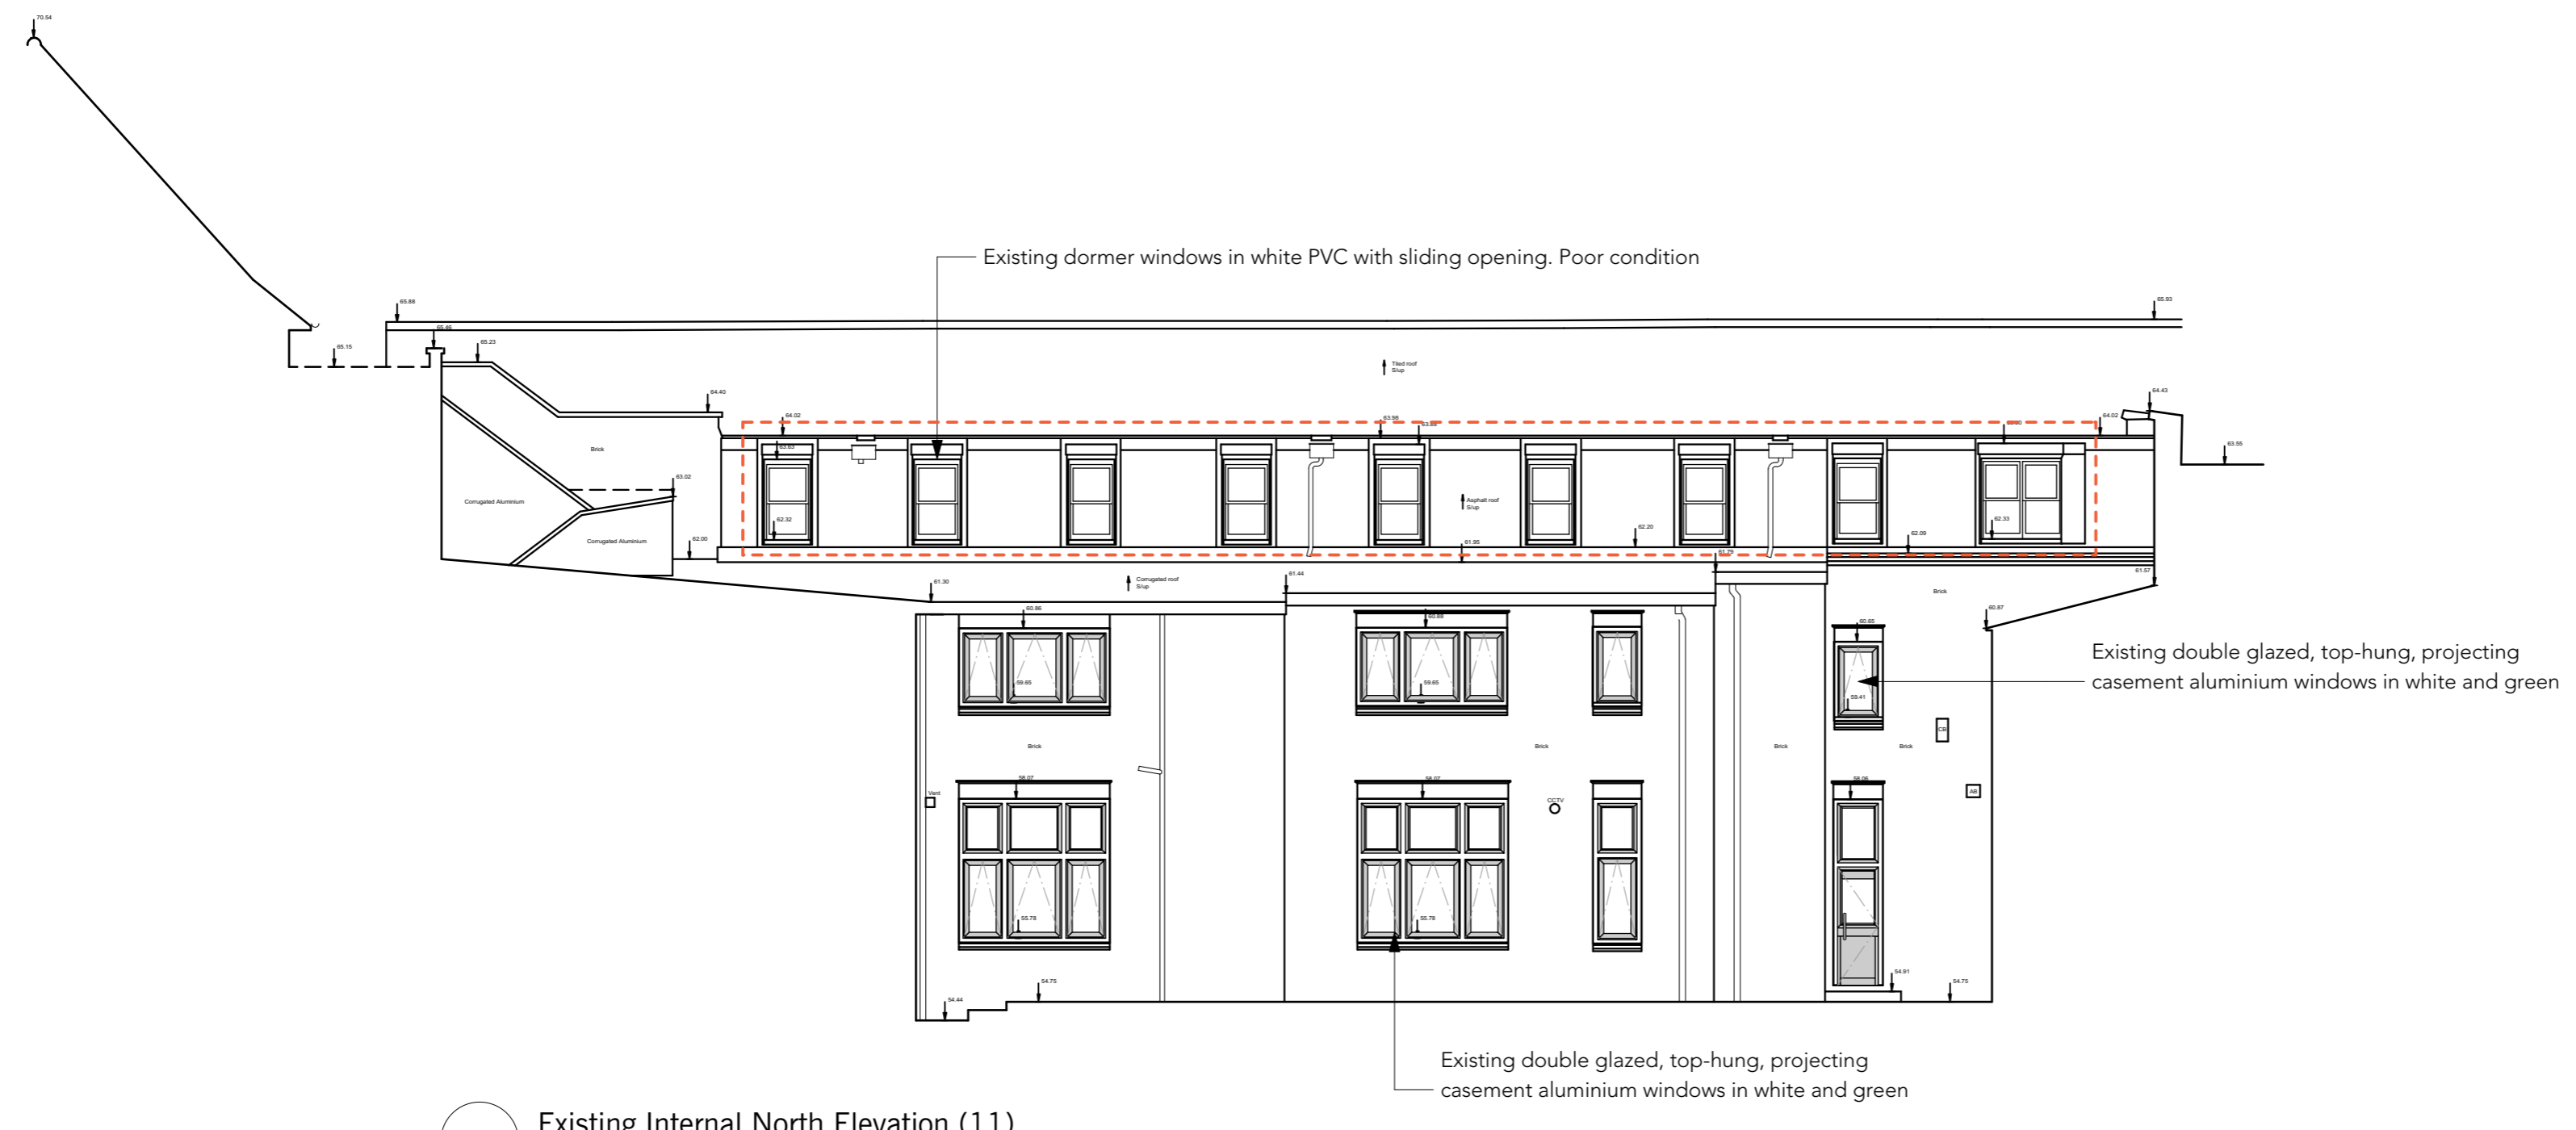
70.54

Existing dormer windows in white PVC with sliding opening. Poor condition

65.88
65.93
65.46
65.23
65.15
Tiled roof S/up
64.40
64.43
64.02
63.98
64.02
63.55
63.63
Brick
63.02
Corrugated Aluminium
Corrugated Aluminium
Asphalt roof S/up
62.32
62.20
62.09
62.33
62.00
61.95
61.79
61.57
61.30
Corrugated roof S/up
61.44
Brick
60.86
60.88
60.87
60.65

Existing double glazed, top-hung, projecting casement aluminium windows in white and green

59.65
59.65
59.41
Brick
Brick
Brick
Brick
CB
58.07
58.07
58.06
Vent
CCTV
AB
55.78
55.78
54.91
54.75
54.75
54.44

Existing double glazed, top-hung, projecting casement aluminium windows in white and green

Existing Internal North Elevation (11)